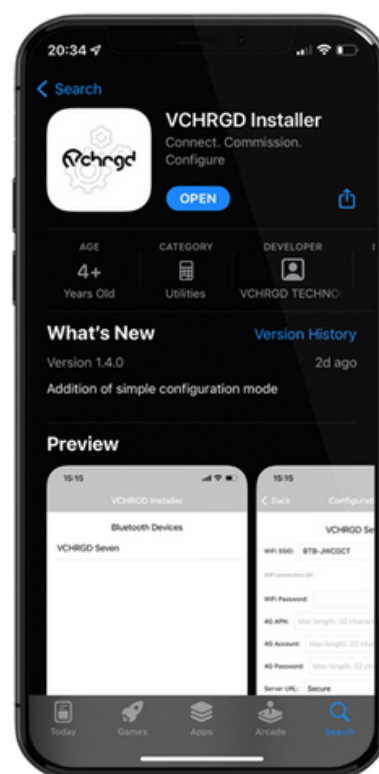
20:34

Search

VCHRGD Installer
Connect. Commission. Configure

OPEN

AGE
4+
Years Old

CATEGORY
Utilities

DEVELOPER
VCHRGD TECHNO

What's New
Version History
Version 1.4.0
2d ago
Addition of simple configuration mode

Preview

15:15
VCHRGD Installer
Bluetooth Devices
VCHRGD Seven

15:15
Back
Configurat
VCHRGD Se
WiFi SSID: BTB-JWCGCT
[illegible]
WiFi Password:
4G APN: Max length: 32 chara
4G Account: Max length: 32 ch
4G Password: Max length: 32 ch
Server URL: Secure

Today
Games
Apps
Arcade
Search